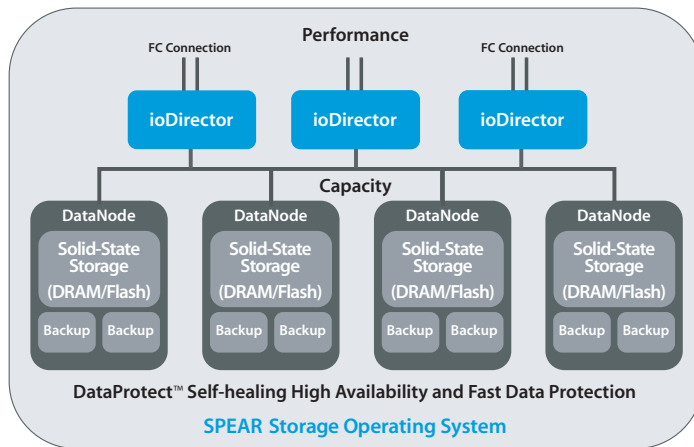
FC Connection

Performance

FC Connection

ioDirector

ioDirector

ioDirector

Capacity

DataNode

Solid-State Storage (DRAM/Flash)

Backup Backup

DataNode

Solid-State Storage (DRAM/Flash)

Backup Backup

DataNode

Solid-State Storage (DRAM/Flash)

Backup Backup

DataNode

Solid-State Storage (DRAM/Flash)

Backup Backup

DataProtect™ Self-healing High Availability and Fast Data Protection

SPEAR Storage Operating System